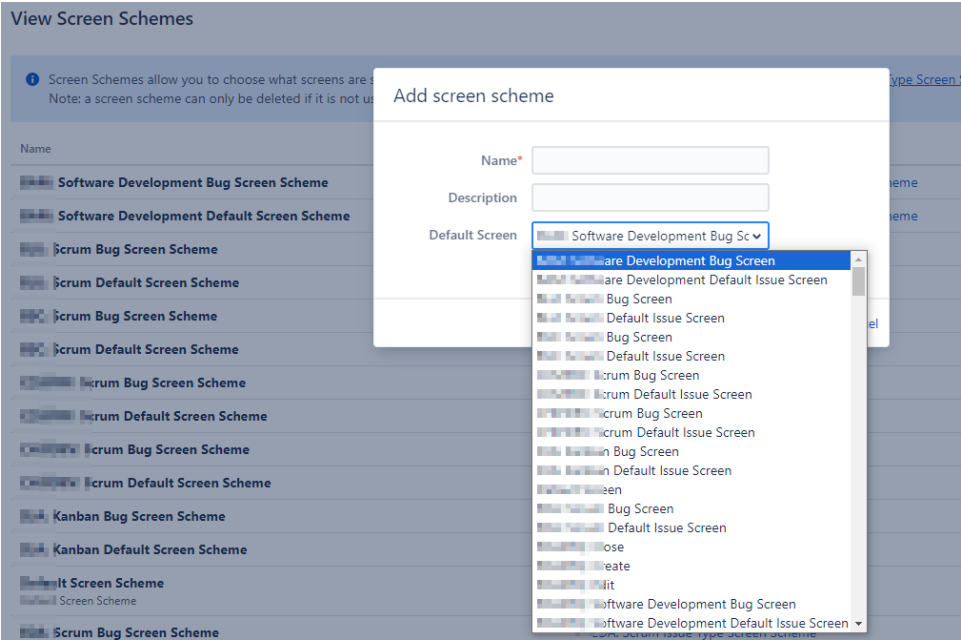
View Screen Schemes

Screen Schemes allow you to choose what screens are s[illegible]
Note: a screen scheme can only be deleted if it is not us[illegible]

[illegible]Type Screen S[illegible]

Name

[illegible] Software Development Bug Screen Scheme
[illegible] Software Development Default Screen Scheme
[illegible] Scrum Bug Screen Scheme
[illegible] Scrum Default Screen Scheme
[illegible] Scrum Bug Screen Scheme
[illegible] Scrum Default Screen Scheme
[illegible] Scrum Bug Screen Scheme
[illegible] Scrum Default Screen Scheme
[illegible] Scrum Bug Screen Scheme
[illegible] Scrum Default Screen Scheme
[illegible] Kanban Bug Screen Scheme
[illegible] Kanban Default Screen Scheme
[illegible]lt Screen Scheme
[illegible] Screen Scheme
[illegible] Scrum Bug Screen Scheme

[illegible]eme
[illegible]eme

Add screen scheme

Name*
Description
Default Screen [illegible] Software Development Bug Sc

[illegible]are Development Bug Screen
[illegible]are Development Default Issue Screen
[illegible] Bug Screen
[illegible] Default Issue Screen
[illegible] Bug Screen
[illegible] Default Issue Screen
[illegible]crum Bug Screen
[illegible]crum Default Issue Screen
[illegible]crum Bug Screen
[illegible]crum Default Issue Screen
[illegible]n Bug Screen
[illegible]n Default Issue Screen
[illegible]een
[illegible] Bug Screen
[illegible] Default Issue Screen
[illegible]ose
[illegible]eate
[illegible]it
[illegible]oftware Development Bug Screen
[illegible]oftware Development Default Issue Screen

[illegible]el

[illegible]SDA: Scrum Issue Type Screen Scheme